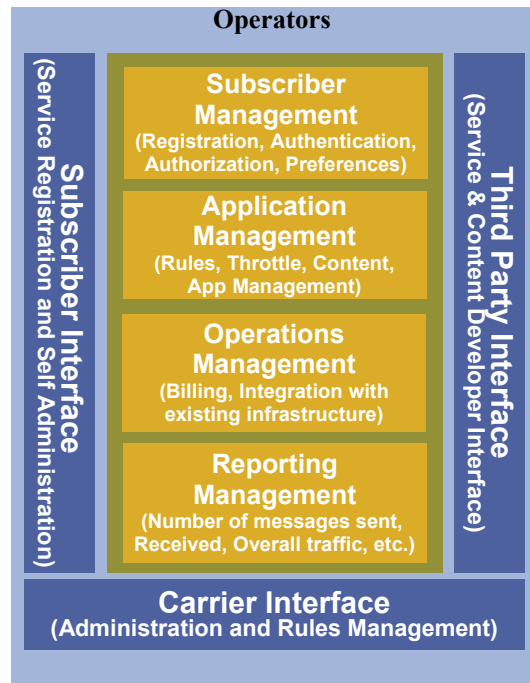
Operators

Subscriber Interface
(Service Registration and Self Administration)

Subscriber Management
(Registration, Authentication, Authorization, Preferences)

Application Management
(Rules, Throttle, Content, App Management)

Operations Management
(Billing, Integration with existing infrastructure)

Reporting Management
(Number of messages sent, Received, Overall traffic, etc.)

Third Party Interface
(Service & Content Developer Interface)

Carrier Interface
(Administration and Rules Management)